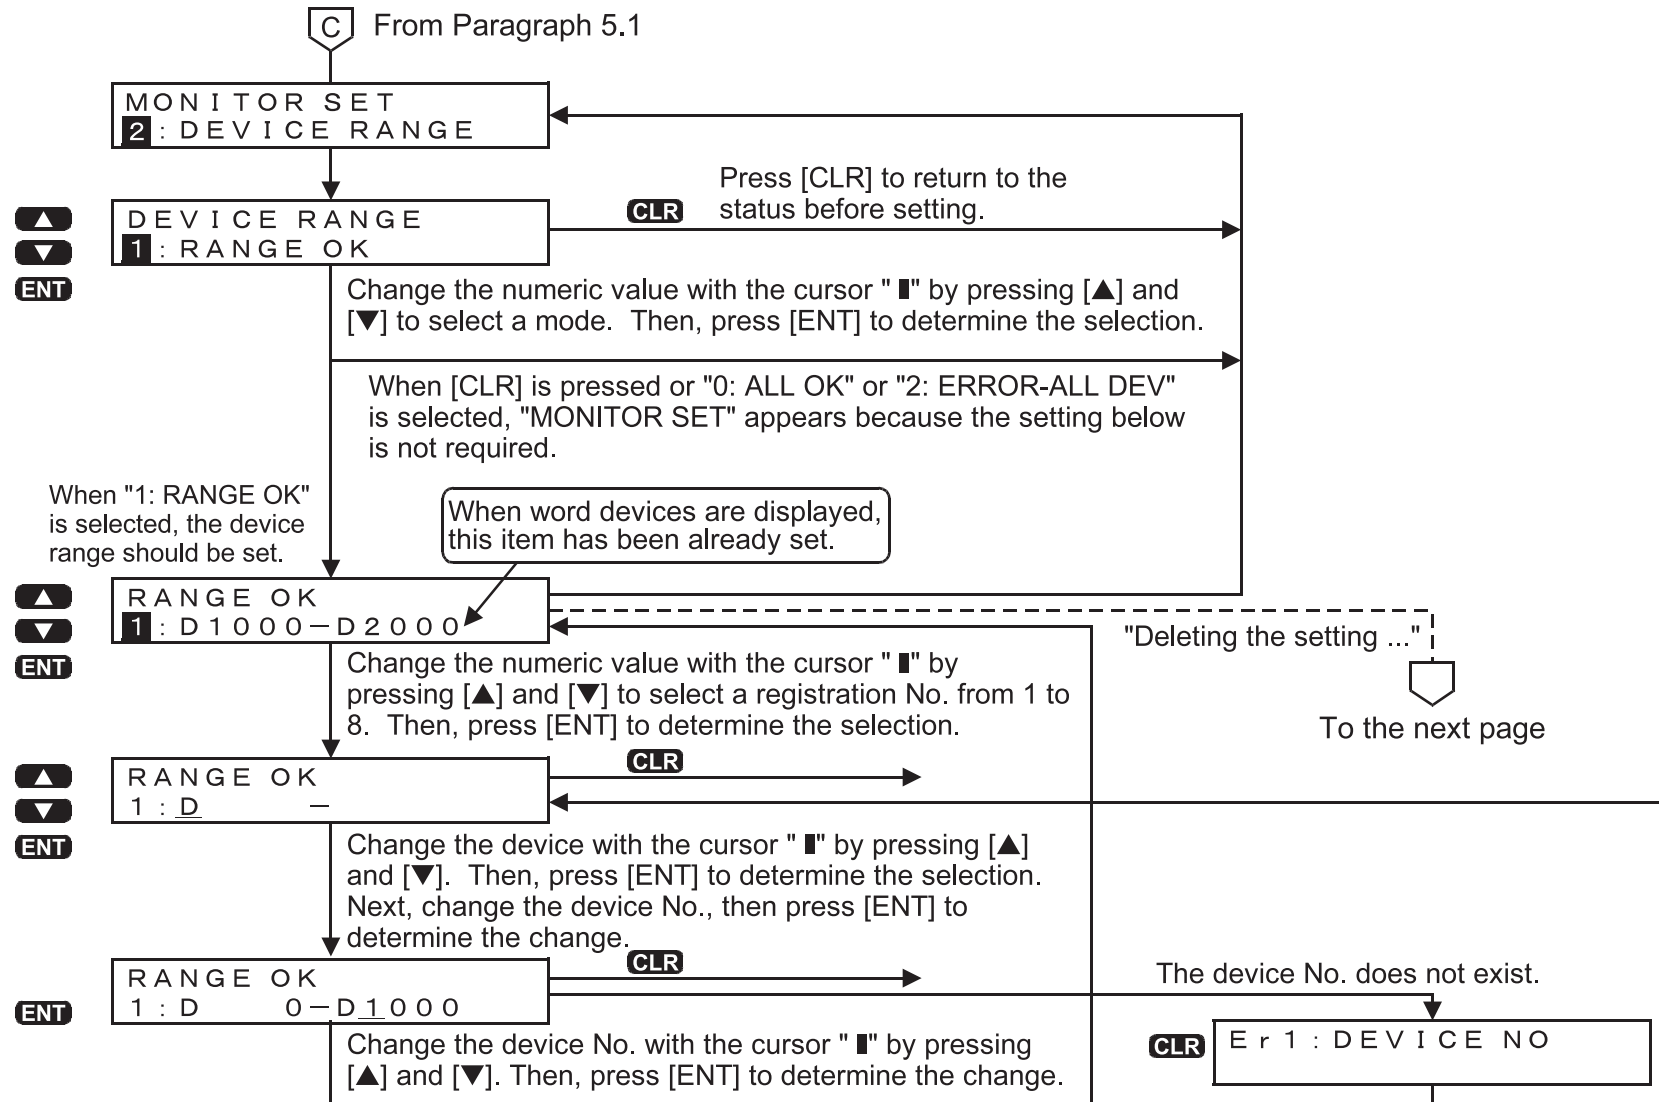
C From Paragraph 5.1

MONITOR SET
2 : DEVICE RANGE

DEVICE RANGE
1 : RANGE OK

CLR Press [CLR] to return to the status before setting.

ENT

Change the numeric value with the cursor " ▮" by pressing [▲] and [▼] to select a mode. Then, press [ENT] to determine the selection.

When [CLR] is pressed or "0: ALL OK" or "2: ERROR-ALL DEV" is selected, "MONITOR SET" appears because the setting below is not required.

When "1: RANGE OK" is selected, the device range should be set.

When word devices are displayed, this item has been already set.

RANGE OK
1 : D1000−D2000

ENT

"Deleting the setting ..."

To the next page

Change the numeric value with the cursor " ▮" by pressing [▲] and [▼] to select a registration No. from 1 to 8. Then, press [ENT] to determine the selection.

RANGE OK
1 : D −

CLR

ENT

Change the device with the cursor " ▮" by pressing [▲] and [▼]. Then, press [ENT] to determine the selection. Next, change the device No., then press [ENT] to determine the change.

RANGE OK
1 : D 0−D1000

CLR

ENT

The device No. does not exist.

CLR Er1 : DEVICE NO

Change the device No. with the cursor " ▮" by pressing [▲] and [▼]. Then, press [ENT] to determine the change.